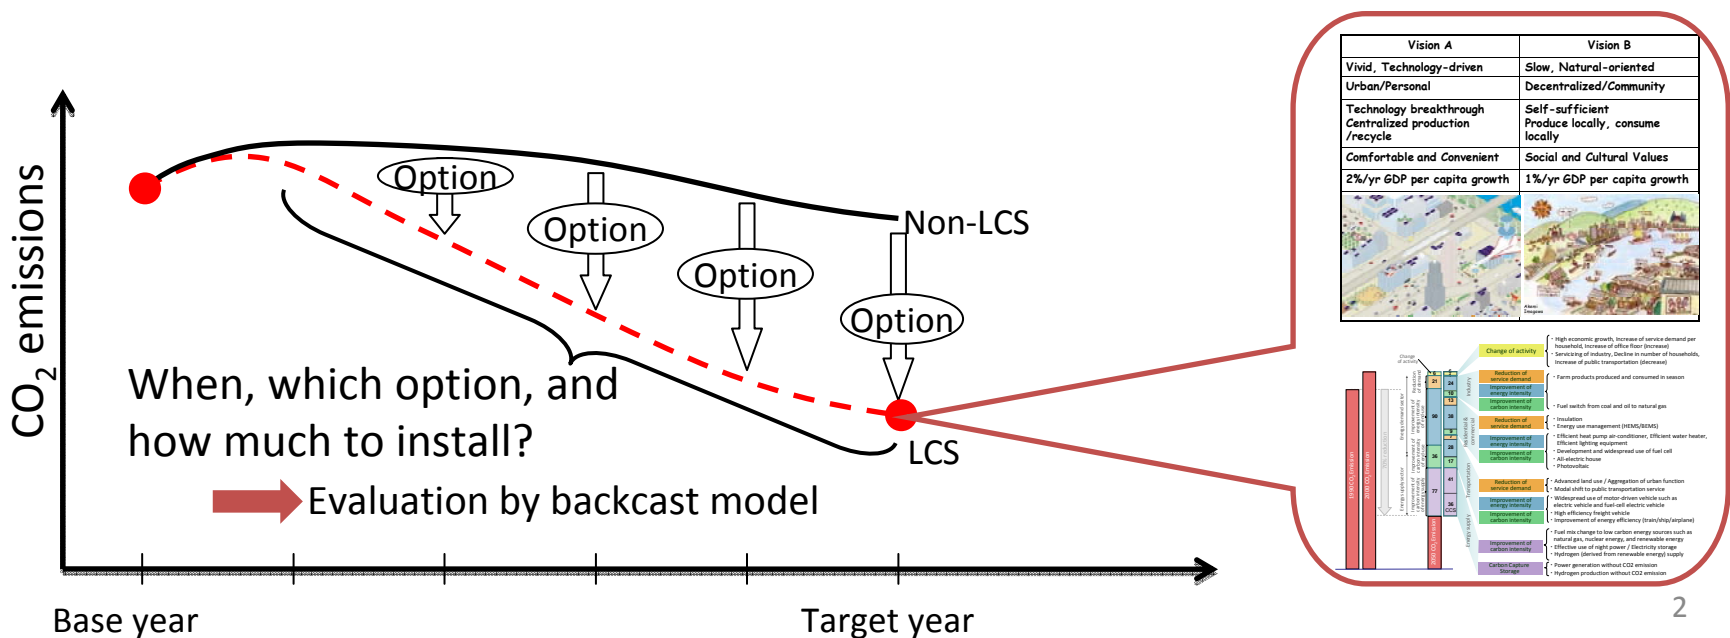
$CO_2$ emissions

Option

Option

Option

Option

Non-LCS

LCS

When, which option, and how much to install?

Evaluation by backcast model

Base year

Target year

| Vision A | Vision B |
|---|---|
| Vivid, Technology-driven | Slow, Natural-oriented |
| Urban/Personal | Decentralized/Community |
| Technology breakthrough Centralized production /recycle | Self-sufficient Produce locally, consume locally |
| Comfortable and Convenient | Social and Cultural Values |
| 2%/yr GDP per capita growth | 1%/yr GDP per capita growth |

Change of activity

Reduction of service demand

Improvement of energy intensity

Improvement of carbon intensity

Reduction of service demand

Improvement of energy intensity

Improvement of carbon intensity

Reduction of service demand

Improvement of energy intensity

Improvement of carbon intensity

Improvement of carbon intensity

Carbon Capture Storage

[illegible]

2